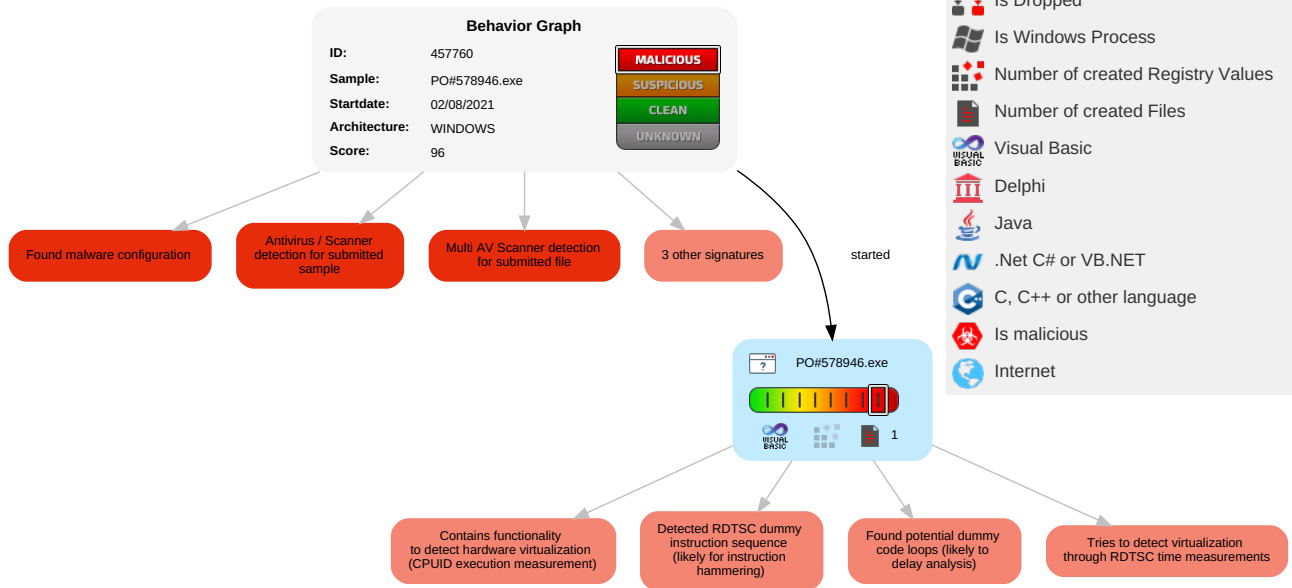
Behavior Graph
ID: 457760
Sample: PO#578946.exe
Startdate: 02/08/2021
Architecture: WINDOWS
Score: 96

MALICIOUS
SUSPICIOUS
CLEAN
UNKNOWN

Is Dropped
Is Windows Process
Number of created Registry Values
Number of created Files
VISUAL BASIC Visual Basic
Delphi
Java
.Net C# or VB.NET
C, C++ or other language
Is malicious
Internet

Found malware configuration

Antivirus / Scanner detection for submitted sample

Multi AV Scanner detection for submitted file

3 other signatures

started

PO#578946.exe

VISUAL BASIC

1

Contains functionality to detect hardware virtualization (CPUID execution measurement)

Detected RDTSC dummy instruction sequence (likely for instruction hammering)

Found potential dummy code loops (likely to delay analysis)

Tries to detect virtualization through RDTSC time measurements